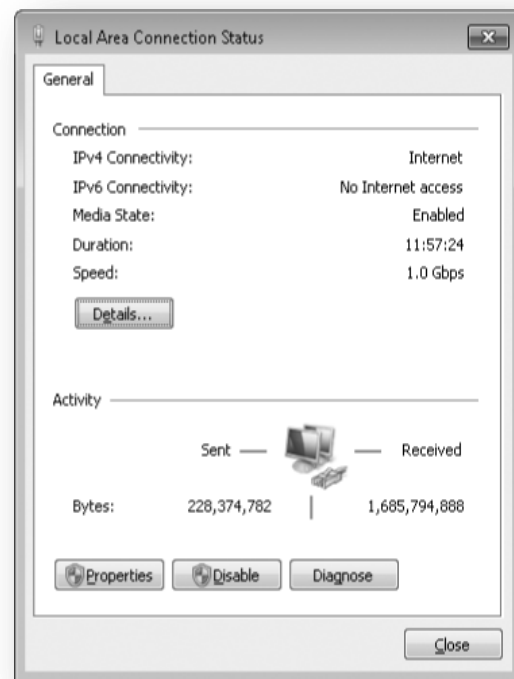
Local Area Connection Status

General

Connection

IPv4 Connectivity: Internet

IPv6 Connectivity: No Internet access

Media State: Enabled

Duration: 11:57:24

Speed: 1.0 Gbps

Details...

Activity

Sent — — Received

Bytes: 228,374,782 | 1,685,794,888

Properties Disable Diagnose

Close